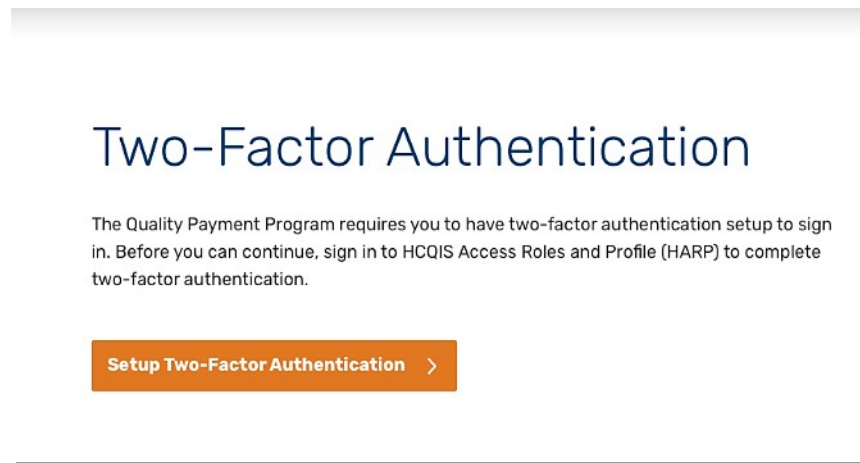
Two-Factor Authentication

The Quality Payment Program requires you to have two-factor authentication setup to sign in. Before you can continue, sign in to HCQIS Access Roles and Profile (HARP) to complete two-factor authentication.

Setup Two-Factor Authentication >